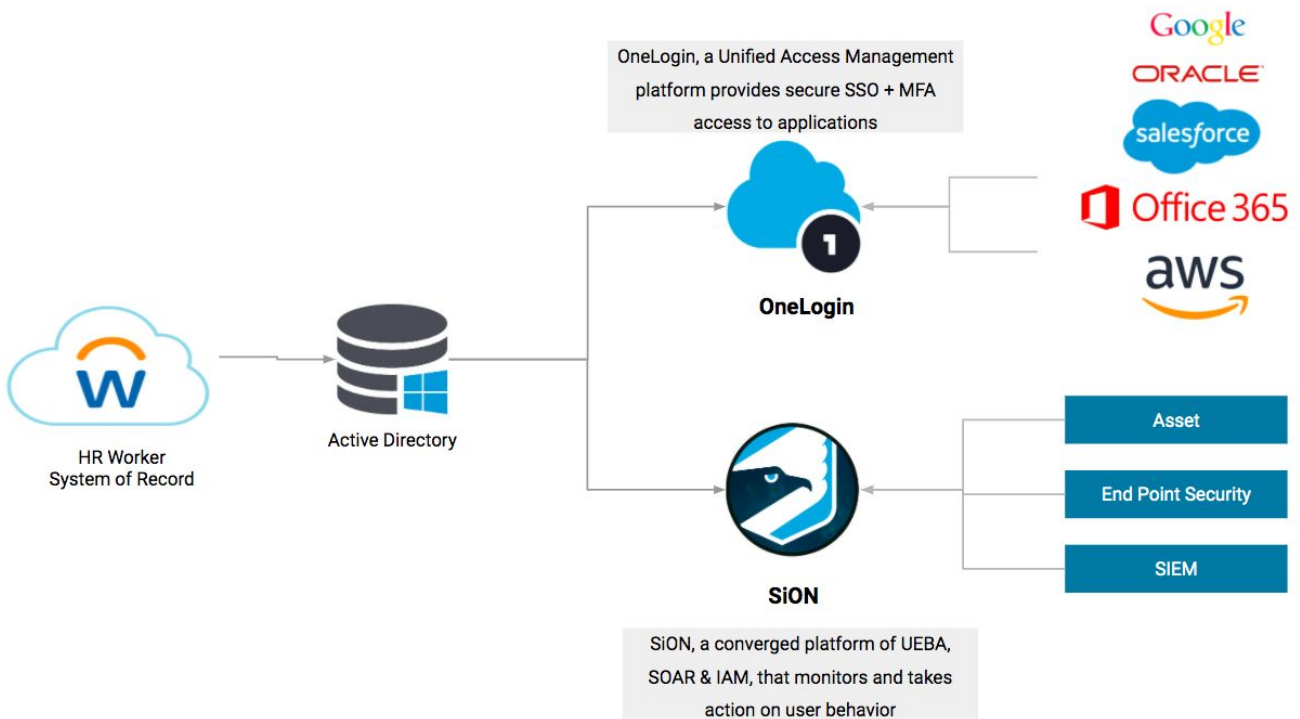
Google
ORACLE
salesforce
Office 365
aws

OneLogin, a Unified Access Management platform provides secure SSO + MFA access to applications

1

OneLogin

W

HR Worker
System of Record

Active Directory

Asset

End Point Security

SIEM

SiON

SiON, a converged platform of UEBA, SOAR & IAM, that monitors and takes action on user behavior